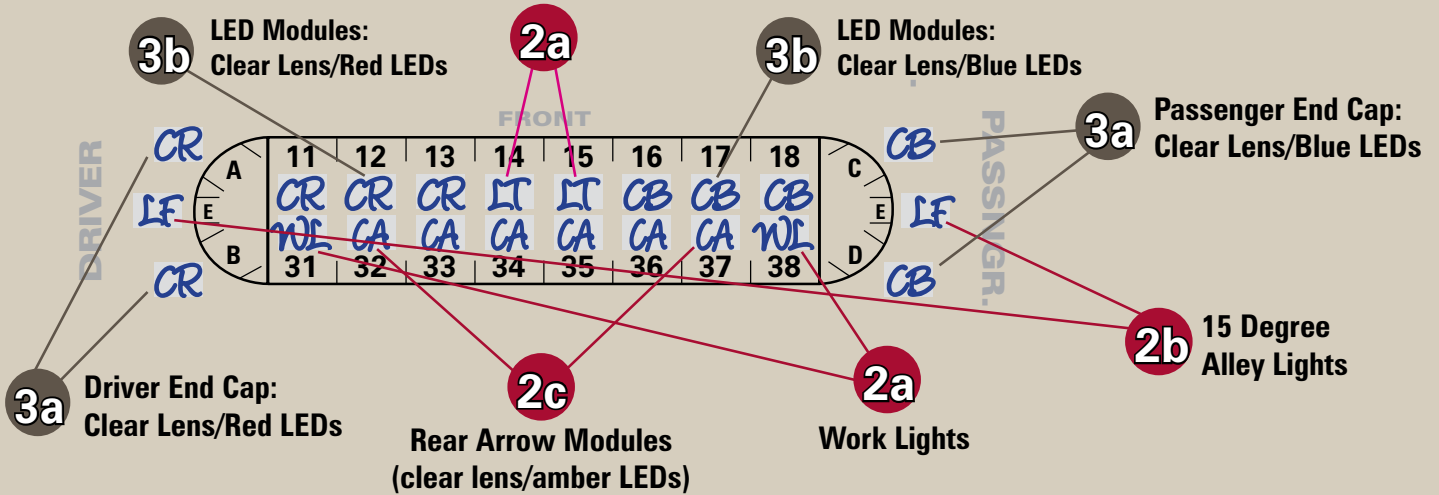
3b LED Modules: Clear Lens/Red LEDs

2a

3b LED Modules: Clear Lens/Blue LEDs

3a Passenger End Cap: Clear Lens/Blue LEDs

FRONT

DRIVER

PASSNGR.

CR
LF
CR

A
E
B

| 11 | 12 | 13 | 14 | 15 | 16 | 17 | 18 |
|---|---|---|---|---|---|---|---|
| CR | CR | CR | LT | LT | CB | CB | CB |
| WL | CA | CA | CA | CA | CA | CA | WL |
| 31 | 32 | 33 | 34 | 35 | 36 | 37 | 38 |

C
E
D

CB
LF
CB

3a Driver End Cap: Clear Lens/Red LEDs

2c Rear Arrow Modules (clear lens/amber LEDs)

2a Work Lights

2b 15 Degree Alley Lights